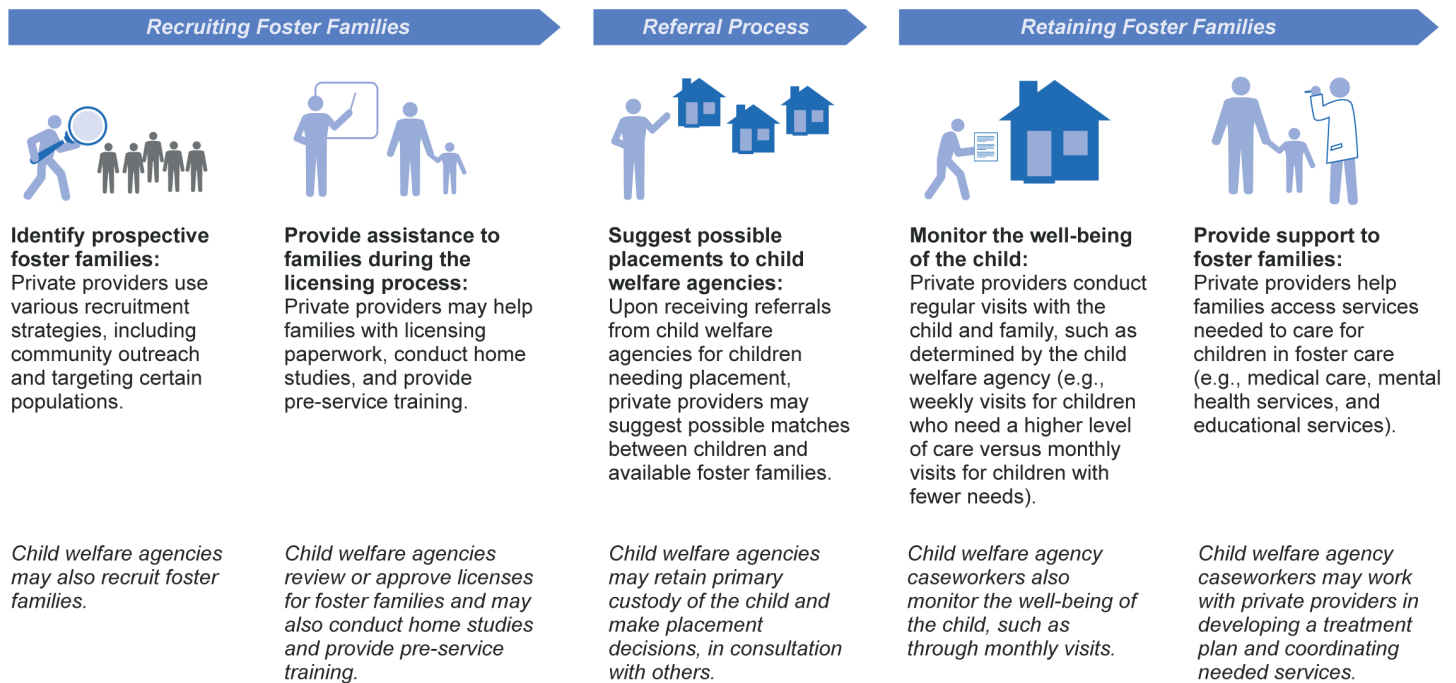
Recruiting Foster Families

Referral Process

Retaining Foster Families

**Identify prospective foster families:**
Private providers use various recruitment strategies, including community outreach and targeting certain populations.

*Child welfare agencies may also recruit foster families.*

**Provide assistance to families during the licensing process:**
Private providers may help families with licensing paperwork, conduct home studies, and provide pre-service training.

*Child welfare agencies review or approve licenses for foster families and may also conduct home studies and provide pre-service training.*

**Suggest possible placements to child welfare agencies:**
Upon receiving referrals from child welfare agencies for children needing placement, private providers may suggest possible matches between children and available foster families.

*Child welfare agencies may retain primary custody of the child and make placement decisions, in consultation with others.*

**Monitor the well-being of the child:**
Private providers conduct regular visits with the child and family, such as determined by the child welfare agency (e.g., weekly visits for children who need a higher level of care versus monthly visits for children with fewer needs).

*Child welfare agency caseworkers also monitor the well-being of the child, such as through monthly visits.*

**Provide support to foster families:**
Private providers help families access services needed to care for children in foster care (e.g., medical care, mental health services, and educational services).

*Child welfare agency caseworkers may work with private providers in developing a treatment plan and coordinating needed services.*